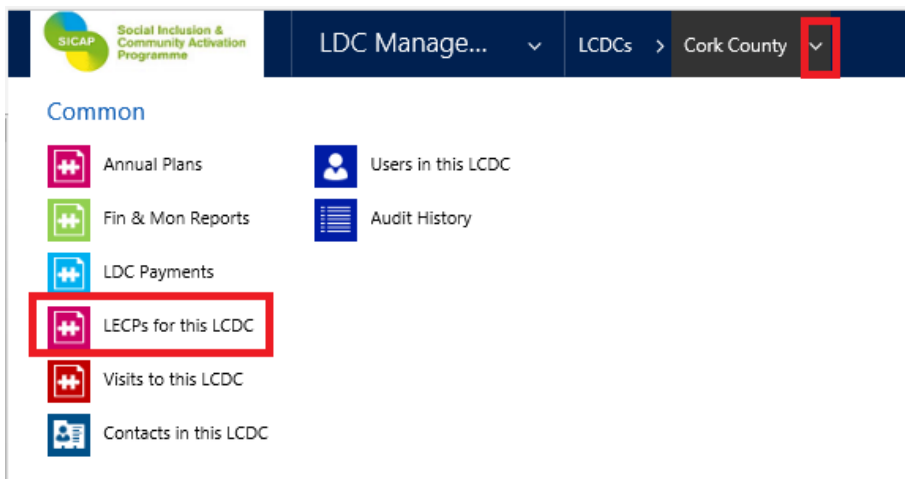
SICAP Social Inclusion & Community Activation Programme

LDC Manage...

LCDCs > Cork County

Common

Annual Plans

Fin & Mon Reports

LDC Payments

LECPs for this LCDC

Visits to this LCDC

Contacts in this LCDC

Users in this LCDC

Audit History